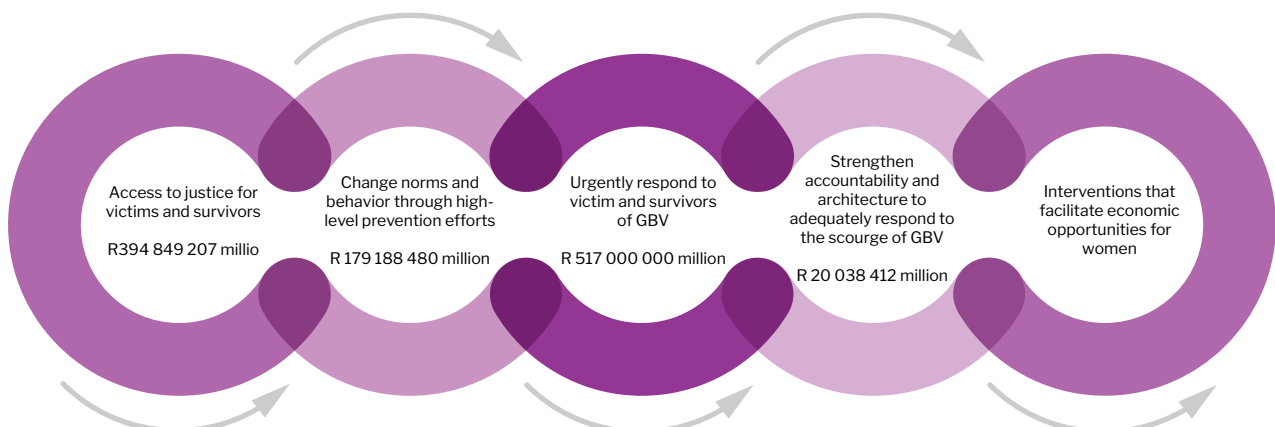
Access to justice for victims and survivors

R394 849 207 millio

Change norms and behavior through high-level prevention efforts

R 179 188 480 million

Urgently respond to victim and survivors of GBV

R 517 000 000 million

Strengthen accountability and architecture to adequately respond to the scourge of GBV

R 20 038 412 million

Interventions that facilitate economic opportunities for women